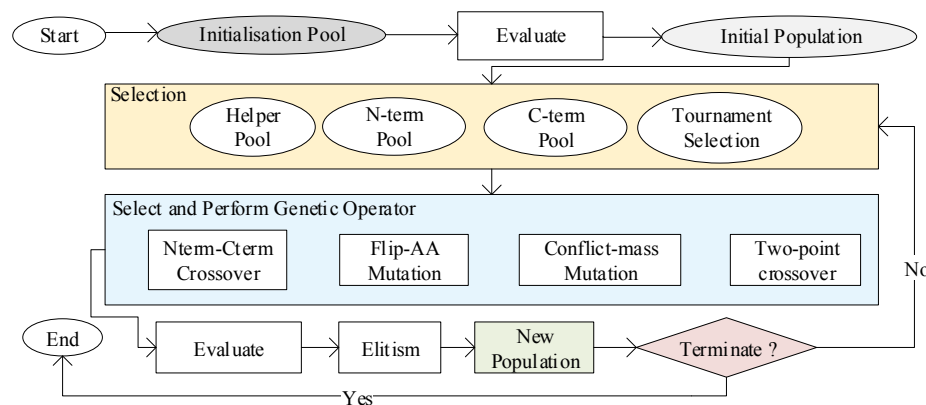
Start
Initialisation Pool
Evaluate
Initial Population

Selection
Helper Pool
N-term Pool
C-term Pool
Tournament Selection

Select and Perform Genetic Operator
Nterm-Cterm Crossover
Flip-AA Mutation
Conflict-mass Mutation
Two-point crossover

No

End
Evaluate
Elitism
New Population
Terminate ?
Yes